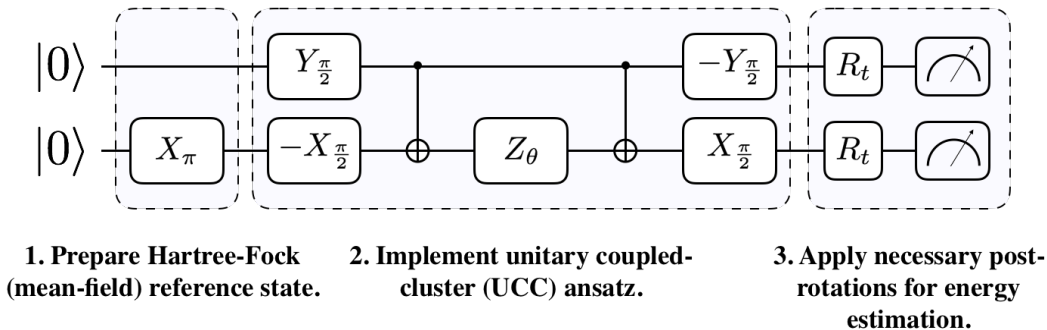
$|0\rangle$ $Y_{\frac{\pi}{2}}$ $-Y_{\frac{\pi}{2}}$ $R_t$

$|0\rangle$ $X_{\pi}$ $-X_{\frac{\pi}{2}}$ $Z_{\theta}$ $X_{\frac{\pi}{2}}$ $R_t$

1. Prepare Hartree-Fock (mean-field) reference state.

2. Implement unitary coupled-cluster (UCC) ansatz.

3. Apply necessary post-rotations for energy estimation.